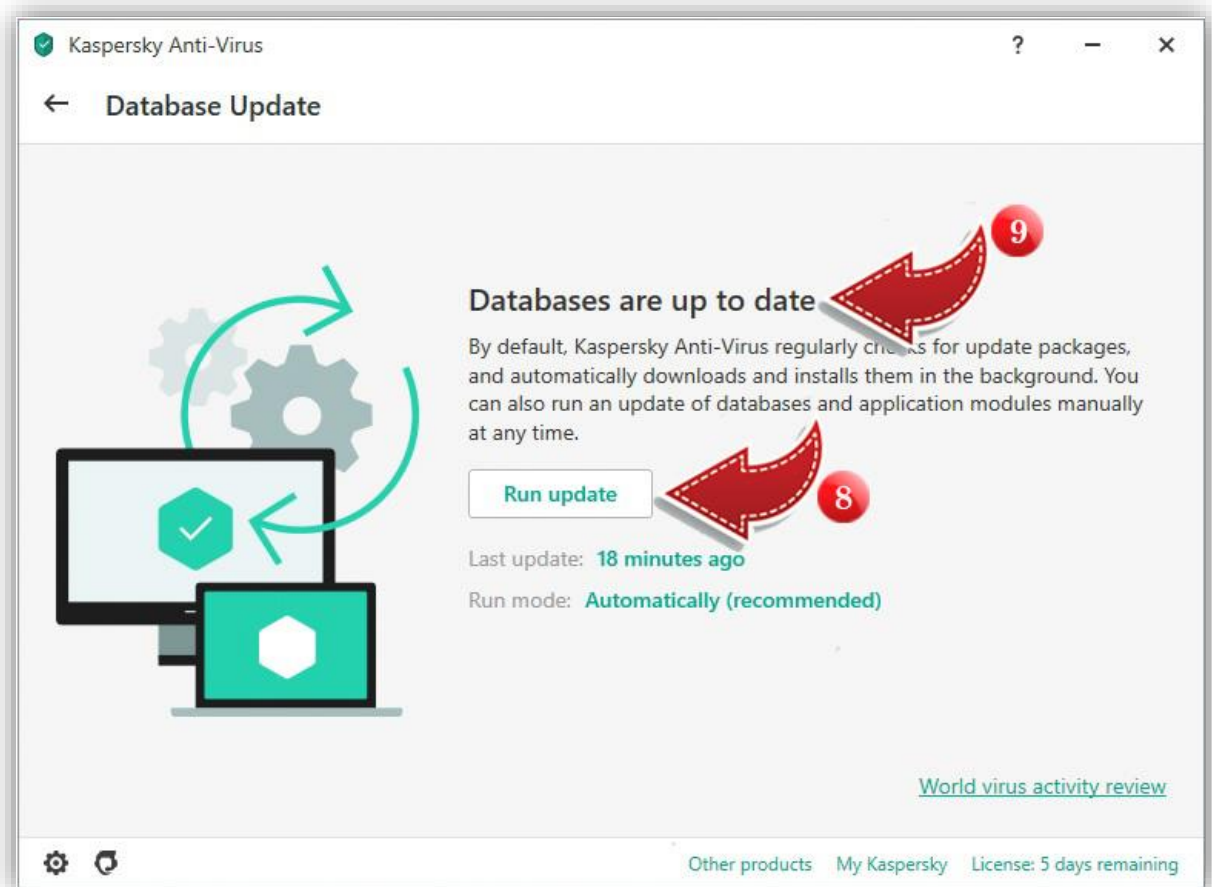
Kaspersky Anti-Virus

?

←

Database Update

9

Databases are up to date

By default, Kaspersky Anti-Virus regularly ch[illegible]s for update packages, and automatically downloads and installs them in the background. You can also run an update of databases and application modules manually at any time.

Run update

8

Last update: 18 minutes ago

Run mode: Automatically (recommended)

World virus activity review

Other products My Kaspersky License: 5 days remaining